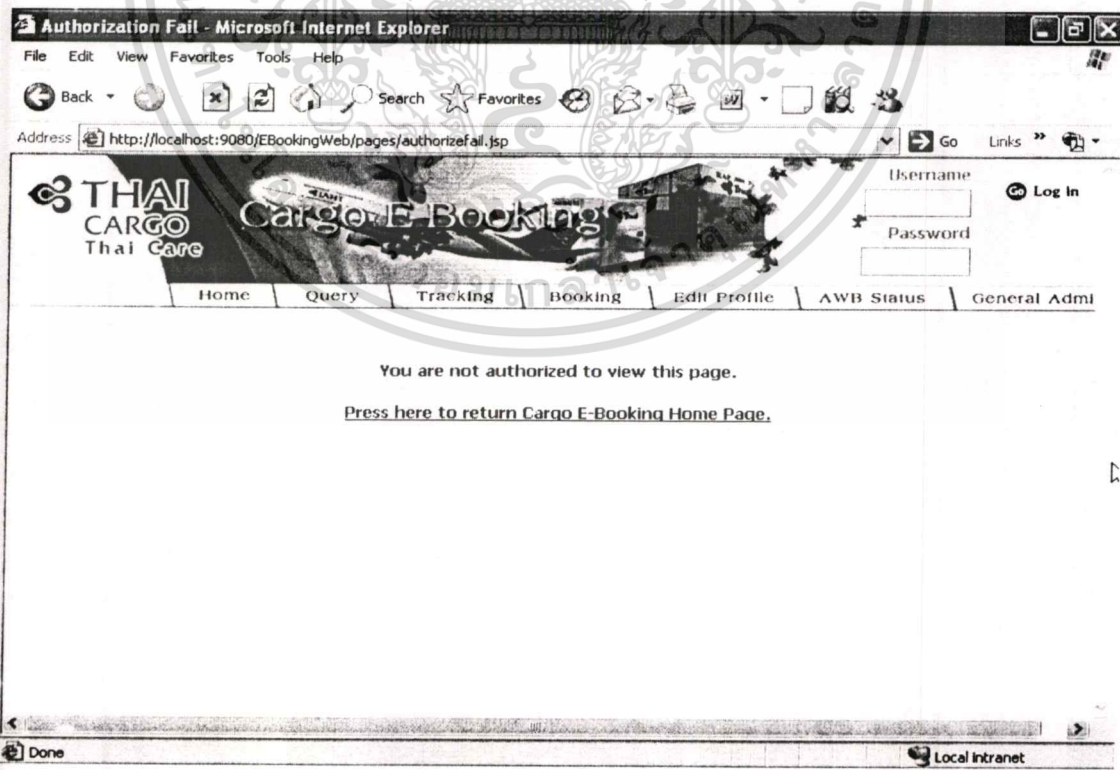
Authorization Fail - Microsoft Internet Explorer

File Edit View Favorites Tools Help

Back Search Favorites

Address http://localhost:9080/EBookingWeb/pages/authorizefail.jsp Go Links

THAI CARGO Thai Care

Cargo E-Booking

Username

Log In

Password

Home Query Tracking Booking Edit Profile AWB Status General Admi

You are not authorized to view this page.

Press here to return Cargo E-Booking Home Page.

Done

Local intranet